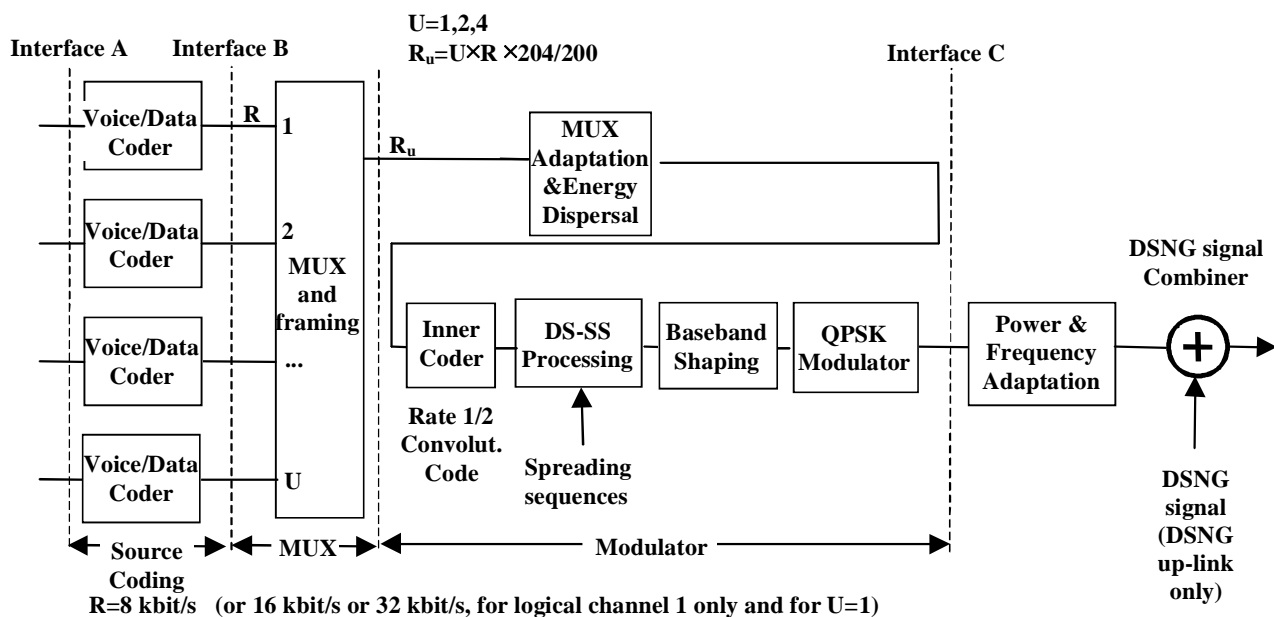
U=1,2,4
$R_u$=U×R ×204/200

Interface A
Interface B
Interface C

Voice/Data Coder
Voice/Data Coder
Voice/Data Coder
Voice/Data Coder

R
1
2
...
U

MUX and framing

$R_u$

MUX Adaptation &Energy Dispersal

Inner Coder
DS-SS Processing
Baseband Shaping
QPSK Modulator
Power & Frequency Adaptation

DSNG signal Combiner

Rate 1/2 Convolut. Code

Spreading sequences

DSNG signal (DSNG up-link only)

Source Coding
MUX
Modulator

R=8 kbit/s (or 16 kbit/s or 32 kbit/s, for logical channel 1 only and for U=1)